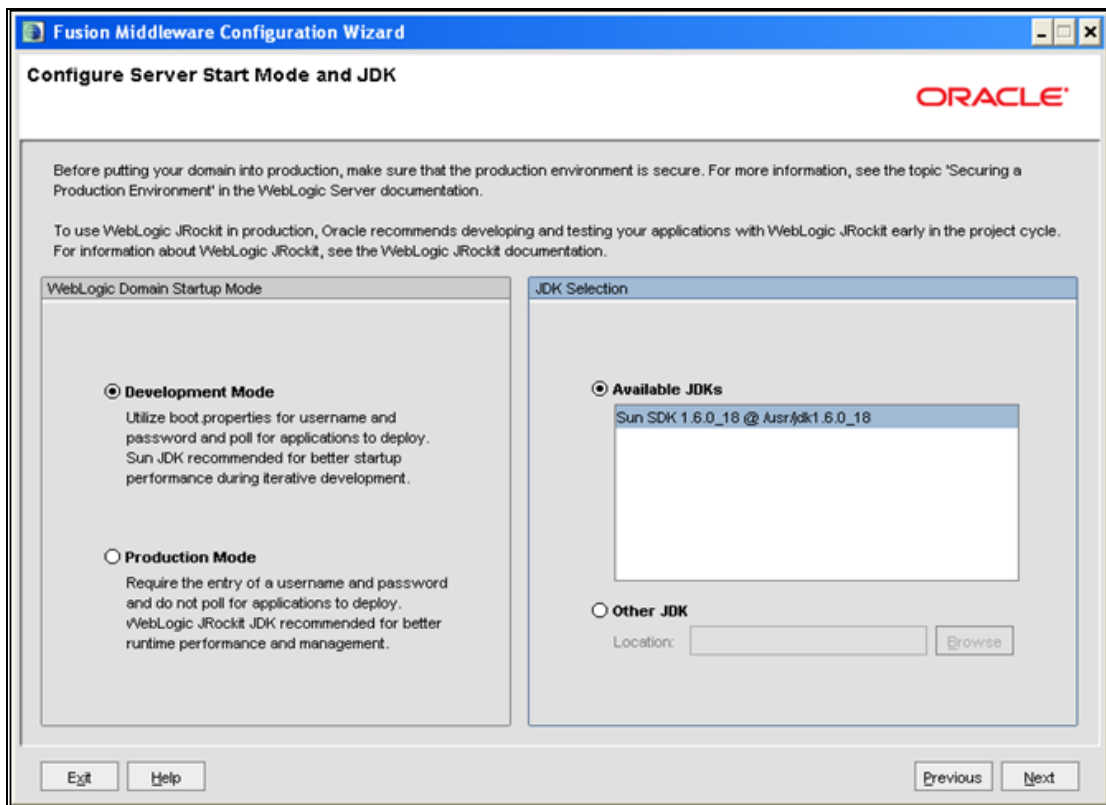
Fusion Middleware Configuration Wizard

Configure Server Start Mode and JDK

ORACLE

Before putting your domain into production, make sure that the production environment is secure. For more information, see the topic 'Securing a Production Environment' in the WebLogic Server documentation.

To use WebLogic JRockit in production, Oracle recommends developing and testing your applications with WebLogic JRockit early in the project cycle. For information about WebLogic JRockit, see the WebLogic JRockit documentation.

WebLogic Domain Startup Mode

Development Mode
Utilize boot.properties for username and password and poll for applications to deploy. Sun JDK recommended for better startup performance during iterative development.

Production Mode
Require the entry of a username and password and do not poll for applications to deploy. WebLogic JRockit JDK recommended for better runtime performance and management.

JDK Selection

Available JDKs
Sun SDK 1.6.0_18 @ /usr/jdk1.6.0_18

Other JDK
Location:
Browse

Exit
Help
Previous
Next